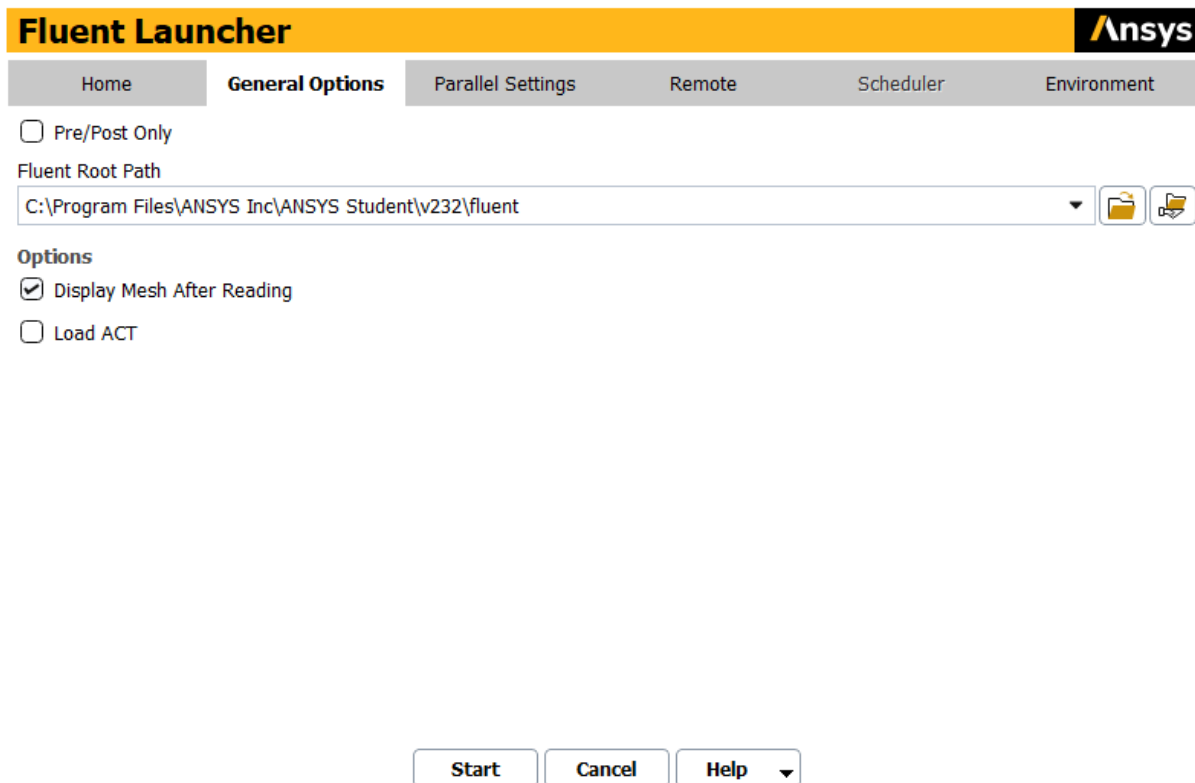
Fluent Launcher

Ansys

Home | General Options | Parallel Settings | Remote | Scheduler | Environment

Pre/Post Only

Fluent Root Path

C:\Program Files\ANSYS Inc\ANSYS Student\v232\fluent

Options

Display Mesh After Reading

Load ACT

Start | Cancel | Help